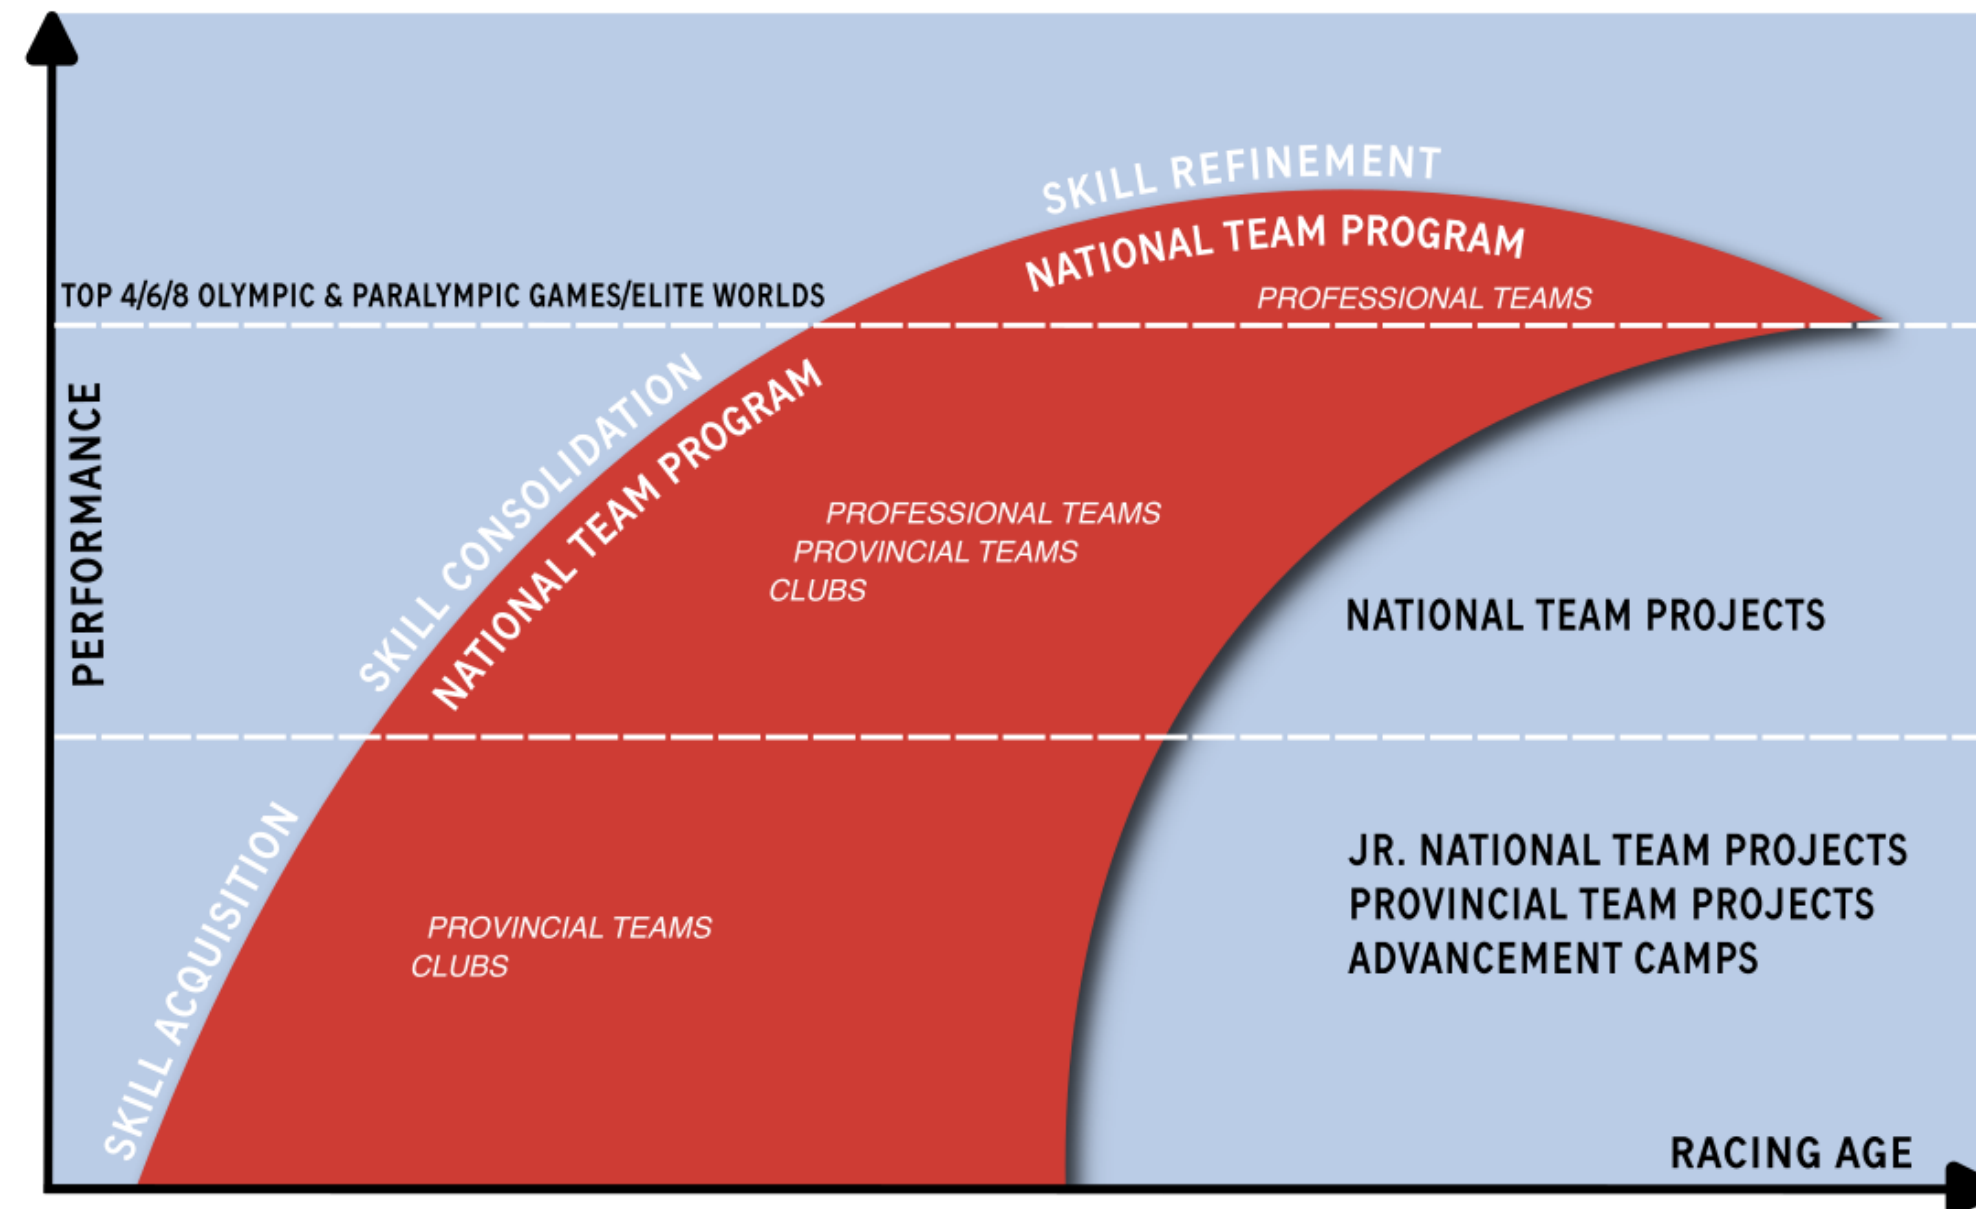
SKILL REFINEMENT

NATIONAL TEAM PROGRAM

PROFESSIONAL TEAMS

TOP 4/6/8 OLYMPIC & PARALYMPIC GAMES/ELITE WORLDS

PERFORMANCE

SKILL CONSOLIDATION

NATIONAL TEAM PROGRAM

PROFESSIONAL TEAMS
PROVINCIAL TEAMS
CLUBS

NATIONAL TEAM PROJECTS

SKILL ACQUISITION

PROVINCIAL TEAMS
CLUBS

JR. NATIONAL TEAM PROJECTS
PROVINCIAL TEAM PROJECTS
ADVANCEMENT CAMPS

RACING AGE